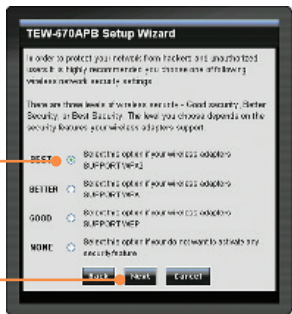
TEW-670APB Setup Wizard

In order to protect your network from hackers and unauthorized users, it is highly recommended you choose one of following wireless network security settings.

There are three levels of wireless security - Good security, Better Security, or Best Security. The level you choose depends on the security features your wireless adapters support.

BEST Select this option if your wireless adapters SUPPORT WPA2

BETTER Select this option if your wireless adapters SUPPORT WPA

GOOD Select this option if your wireless adapters SUPPORT WEP

NONE Select this option if you do not want to activate any security features

Back Next Cancel